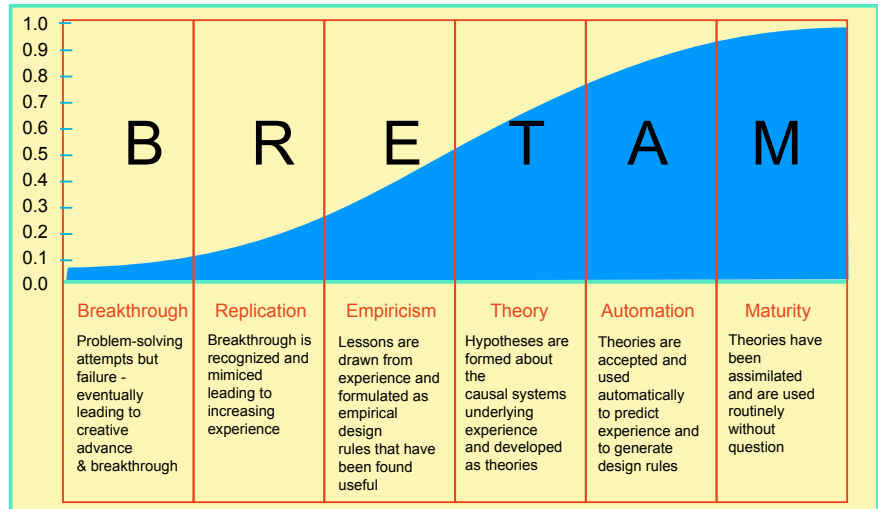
1.0
0.9
0.8
0.7
0.6
0.5
0.4
0.3
0.2
0.1
0.0

B R E T A M

| Breakthrough | Replication | Empiricism | Theory | Automation | Maturity |
|---|---|---|---|---|---|
| Problem-solving attempts but failure - eventually leading to creative advance & breakthrough | Breakthrough is recognized and mimiced leading to increasing experience | Lessons are drawn from experience and formulated as empirical design rules that have been found useful | Hypotheses are formed about the causal systems underlying experience and developed as theories | Theories are accepted and used automatically to predict experience and to generate design rules | Theories have been assimilated and are used routinely without question |